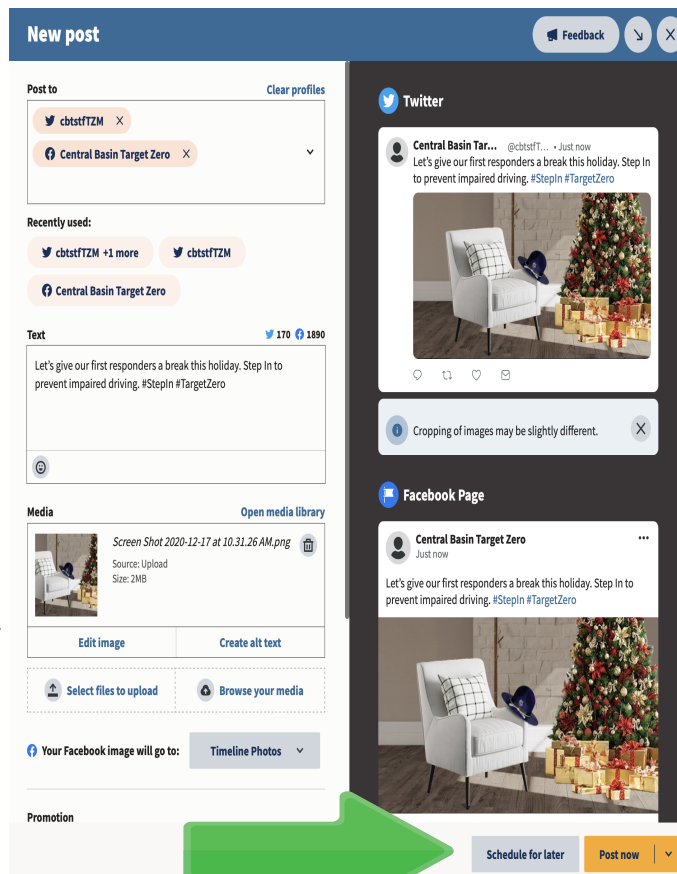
New post

Feedback

Post to

Clear profiles

cbtstfTZM X

Central Basin Target Zero X

Recently used:

cbtstfTZM +1 more

cbtstfTZM

Central Basin Target Zero

Text

170 1890

Let's give our first responders a break this holiday. Step In to prevent impaired driving. #StepIn #TargetZero

Media

Open media library

Screen Shot 2020-12-17 at 10.31.26 AM.png

Source: Upload

Size: 2MB

Edit image

Create alt text

Select files to upload

Browse your media

Your Facebook image will go to:

Timeline Photos

Promotion

Twitter

Central Basin Tar... @cbtstfT... • Just now

Let's give our first responders a break this holiday. Step In to prevent impaired driving. #StepIn #TargetZero

Cropping of images may be slightly different.

Facebook Page

Central Basin Target Zero

Just now

Let's give our first responders a break this holiday. Step In to prevent impaired driving. #StepIn #TargetZero

Schedule for later

Post now